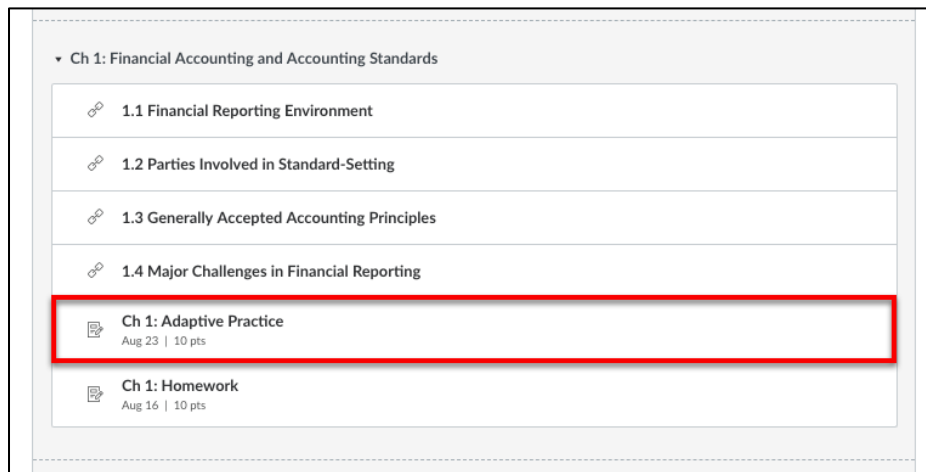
Ch 1: Financial Accounting and Accounting Standards

1.1 Financial Reporting Environment

1.2 Parties Involved in Standard-Setting

1.3 Generally Accepted Accounting Principles

1.4 Major Challenges in Financial Reporting

Ch 1: Adaptive Practice
Aug 23 | 10 pts

Ch 1: Homework
Aug 16 | 10 pts